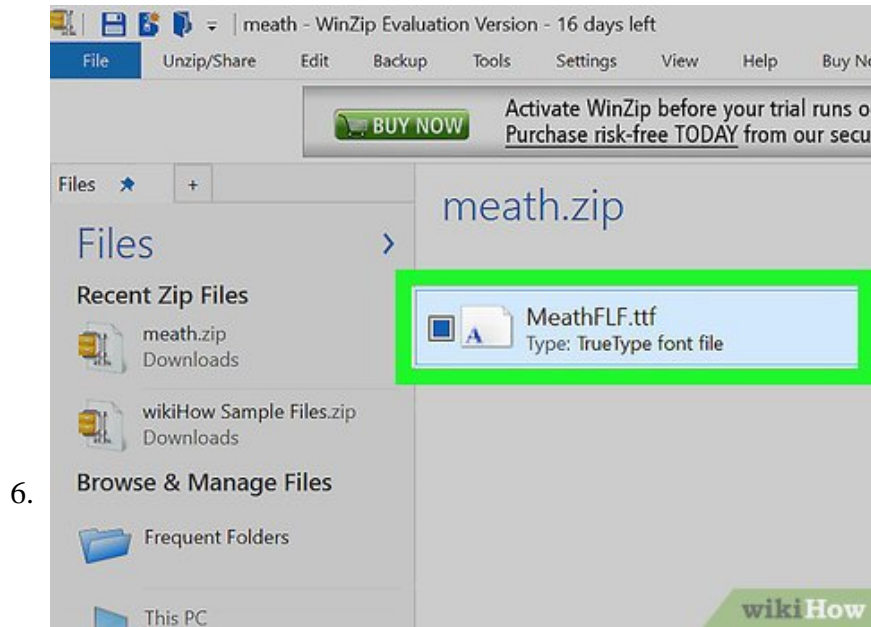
meath - WinZip Evaluation Version - 16 days left

File Unzip/Share Edit Backup Tools Settings View Help Buy N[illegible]

BUY NOW

Activate WinZip before your trial runs o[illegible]
Purchase risk-free TODAY from our secu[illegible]

Files +

Files >

Recent Zip Files

meath.zip
Downloads

wikiHow Sample Files.zip
Downloads

Browse & Manage Files

Frequent Folders

This PC

meath.zip

A MeathFLF.ttf
Type: TrueType font file

6.

wikiHow